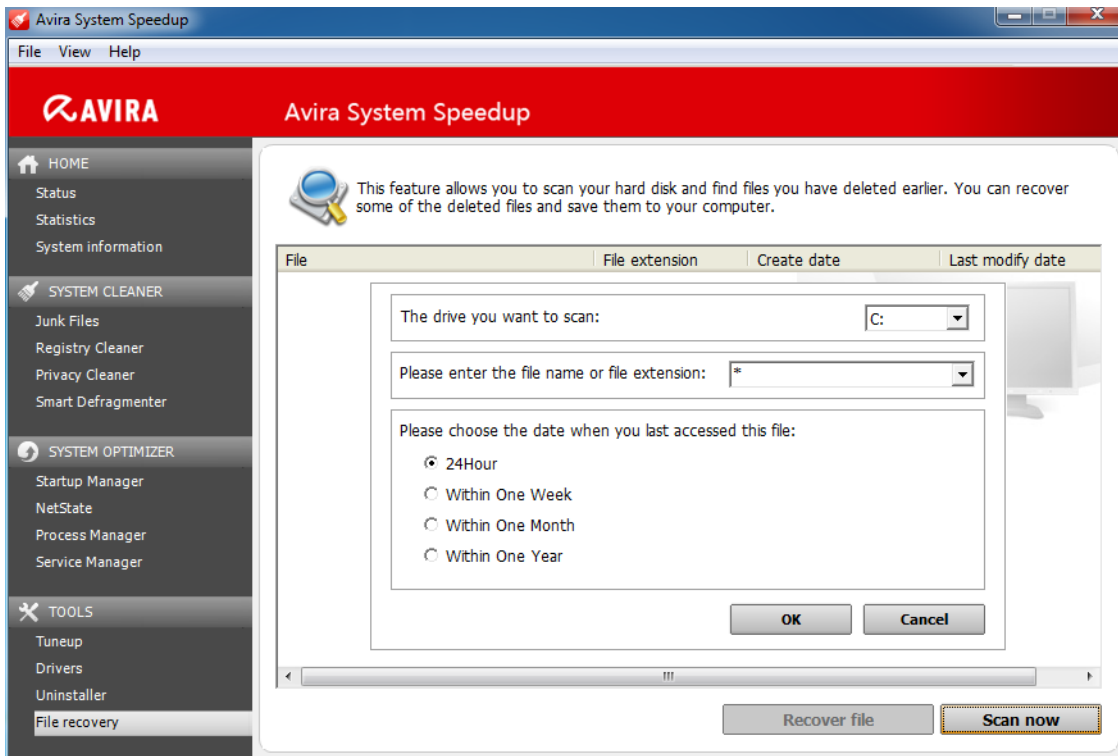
Avira System Speedup

File View Help

AVIRA

Avira System Speedup

HOME
Status
Statistics
System information

SYSTEM CLEANER
Junk Files
Registry Cleaner
Privacy Cleaner
Smart Defragmenter

SYSTEM OPTIMIZER
Startup Manager
NetState
Process Manager
Service Manager

TOOLS
Tuneup
Drivers
Uninstaller
File recovery

This feature allows you to scan your hard disk and find files you have deleted earlier. You can recover some of the deleted files and save them to your computer.

| File | File extension | Create date | Last modify date |
|---|---|---|---|

The drive you want to scan: C:

Please enter the file name or file extension: *

Please choose the date when you last accessed this file:
24Hour
Within One Week
Within One Month
Within One Year

OK
Cancel

Recover file
Scan now